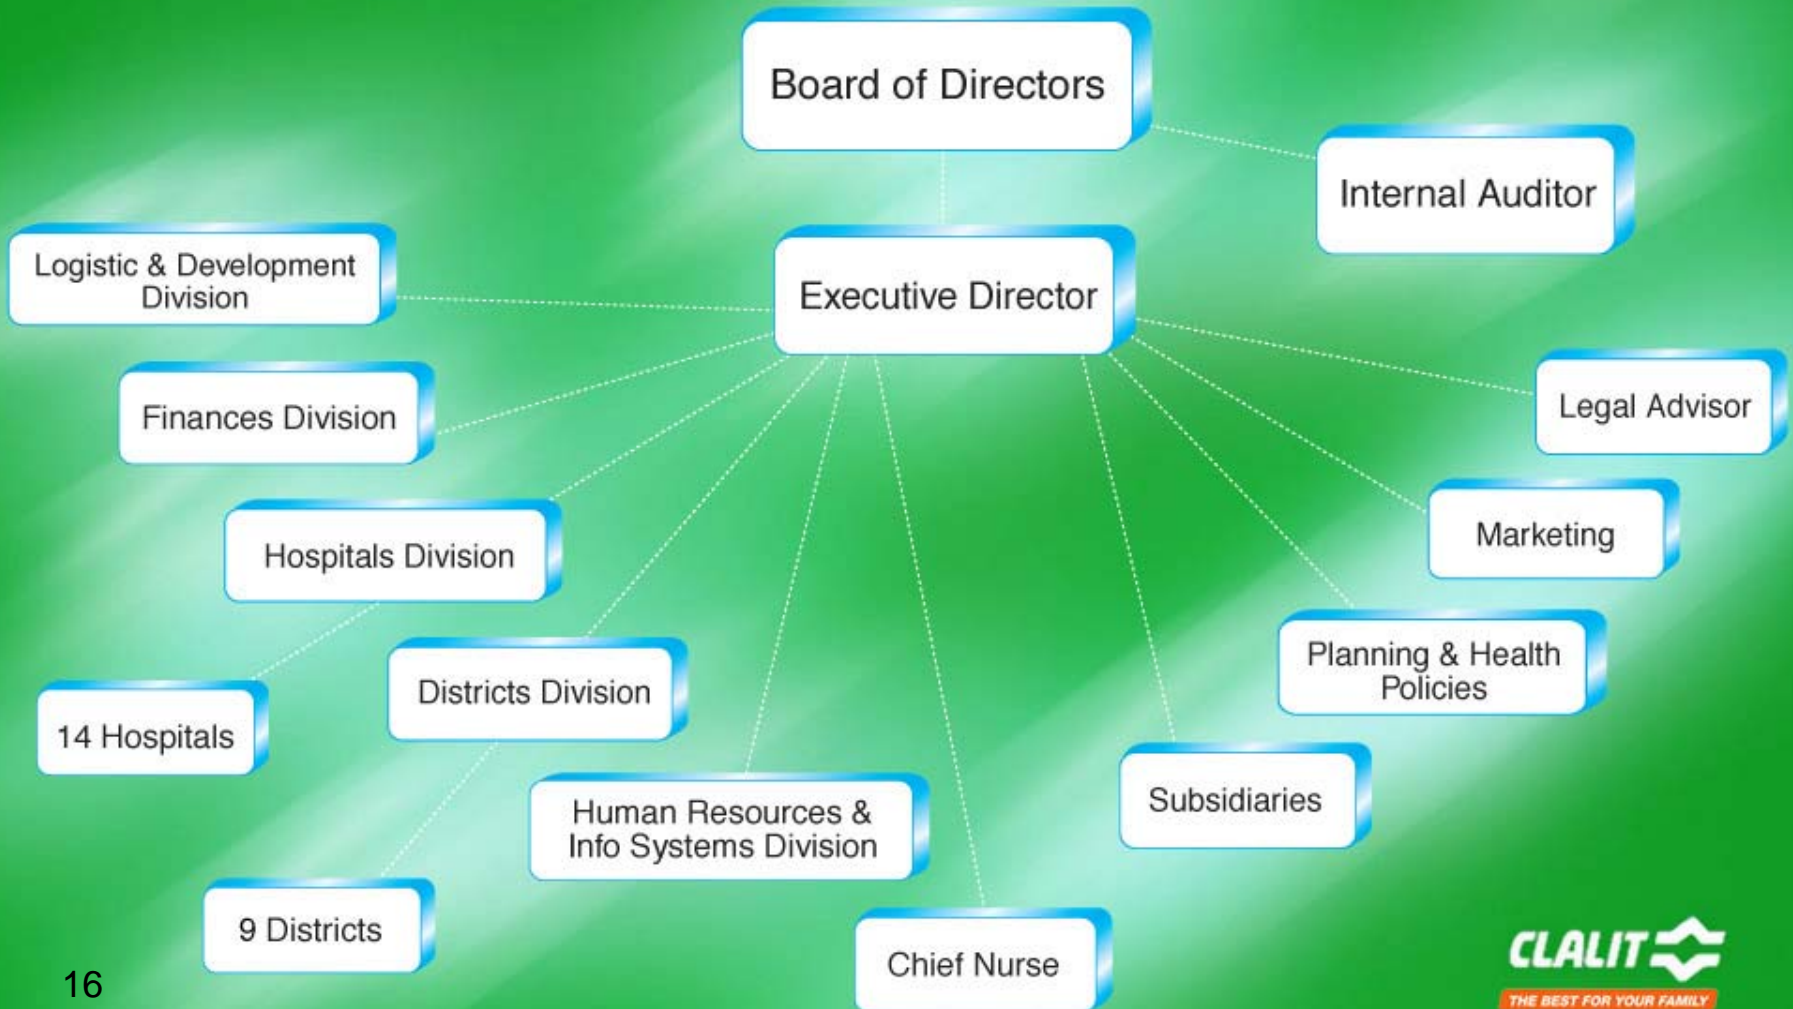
Board of Directors

Internal Auditor

Logistic & Development Division

Executive Director

Finances Division

Legal Advisor

Hospitals Division

Marketing

Planning & Health Policies

Districts Division

14 Hospitals

Human Resources & Info Systems Division

Subsidiaries

9 Districts

Chief Nurse

CLALIT

THE BEST FOR YOUR FAMILY

16